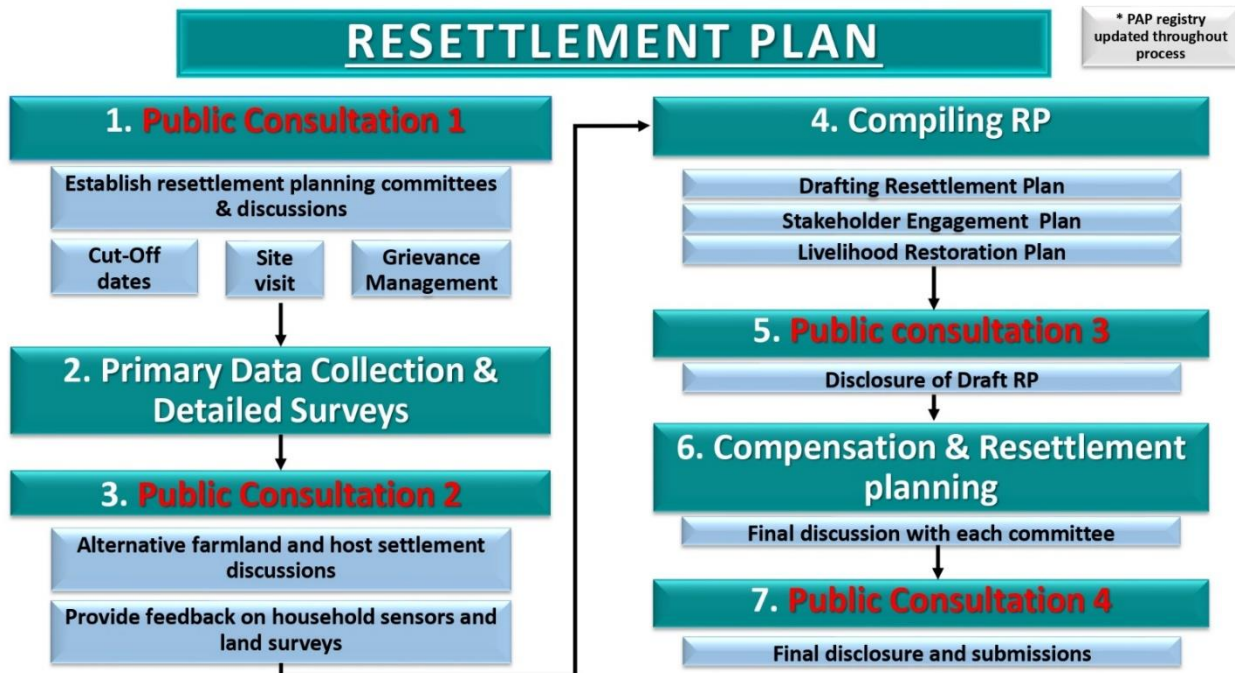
RESETTLEMENT PLAN

* PAP registry updated throughout process

1. Public Consultation 1

Establish resettlement planning committees & discussions

Cut-Off dates

Site visit

Grievance Management

2. Primary Data Collection & Detailed Surveys

3. Public Consultation 2

Alternative farmland and host settlement discussions

Provide feedback on household sensors and land surveys

4. Compiling RP

Drafting Resettlement Plan

Stakeholder Engagement Plan

Livelihood Restoration Plan

5. Public consultation 3

Disclosure of Draft RP

6. Compensation & Resettlement planning

Final discussion with each committee

7. Public Consultation 4

Final disclosure and submissions